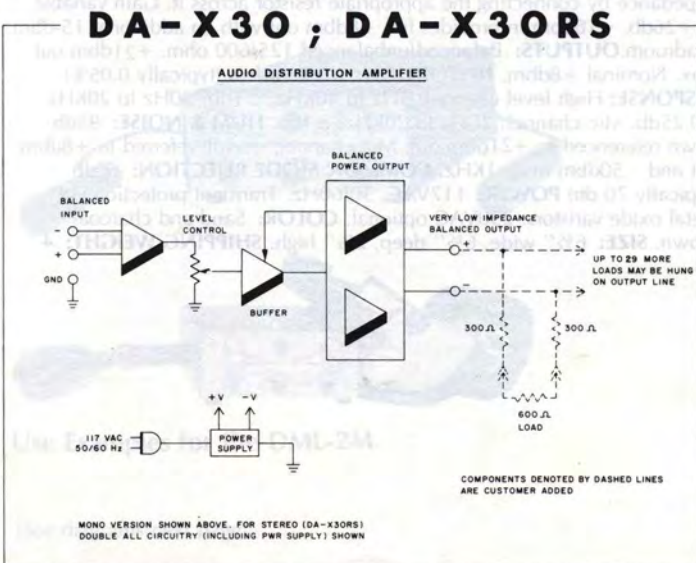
DA-X30 ; DA-X30RS

AUDIO DISTRIBUTION AMPLIFIER

BALANCED INPUT

GND

LEVEL CONTROL

BUFFER

BALANCED POWER OUTPUT

VERY LOW IMPEDANCE BALANCED OUTPUT

UP TO 29 MORE LOADS MAY BE HUNG ON OUTPUT LINE

300 Ω

300 Ω

600 Ω LOAD

+V

-V

117 VAC 50/60 Hz

POWER SUPPLY

COMPONENTS DENOTED BY DASHED LINES ARE CUSTOMER ADDED

MONO VERSION SHOWN ABOVE. FOR STEREO (DA-X30RS) DOUBLE ALL CIRCUITRY (INCLUDING PWR SUPPLY) SHOWN